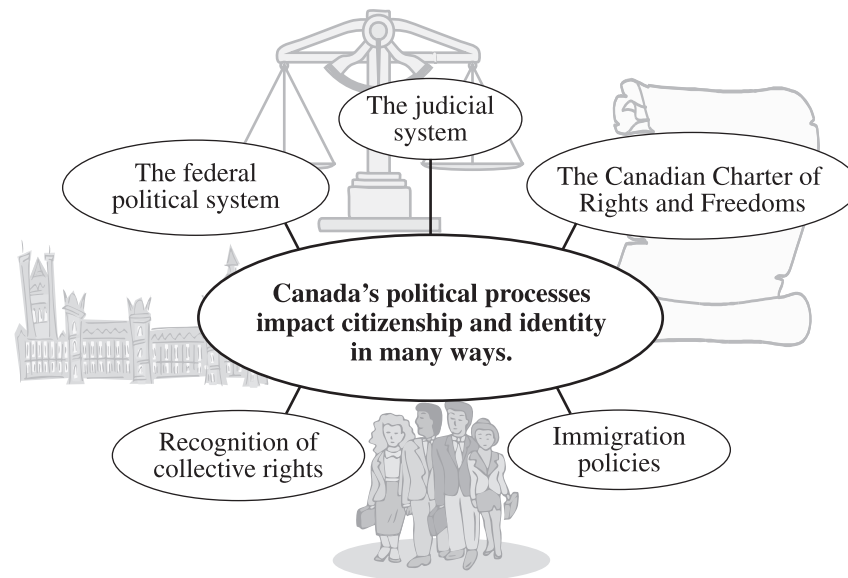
The judicial system

The federal political system

The Canadian Charter of Rights and Freedoms

**Canada's political processes impact citizenship and identity in many ways.**

Recognition of collective rights

Immigration policies